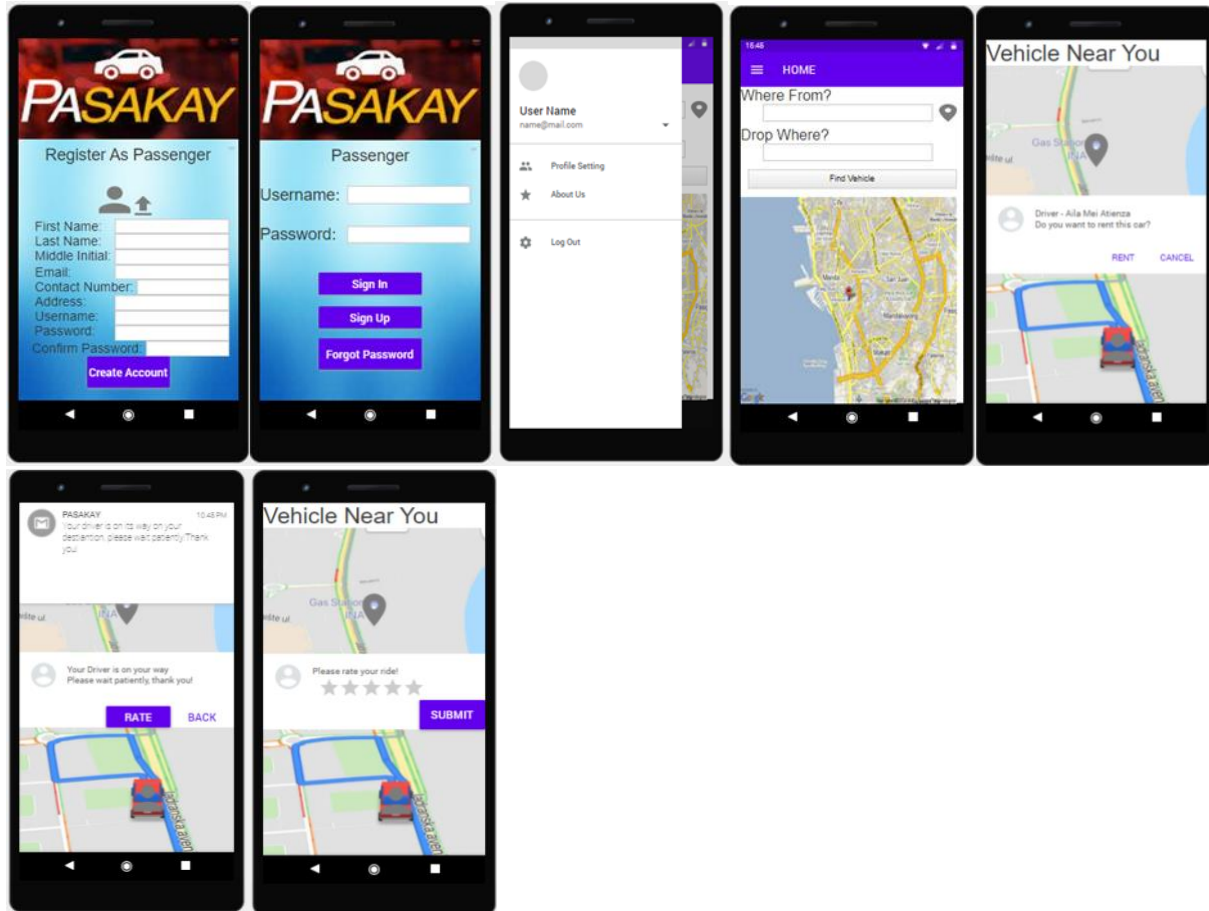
PASAKAY

Register As Passenger

First Name:
Last Name:
Middle Initial:
Email:
Contact Number:
Address:
Username:
Password:
Confirm Password:

Create Account

PASAKAY

Passenger

Username:

Password:

Sign In

Sign Up

Forgot Password

User Name
name@mail.com

Profile Setting

About Us

Log Out

16:46

HOME

Where From?

Drop Where?

Find Vehicle

Vehicle Near You

Gas Station

Driver - Aila Mei Atienza
Do you want to rent this car?

RENT CANCEL

PASAKAY 10:45 PM
Your driver is on its way on your destination, please wait patiently.Thank you

Your Driver is on your way
Please wait patiently, thank you!

RATE BACK

Vehicle Near You

Gas Station

Please rate your ride!

SUBMIT